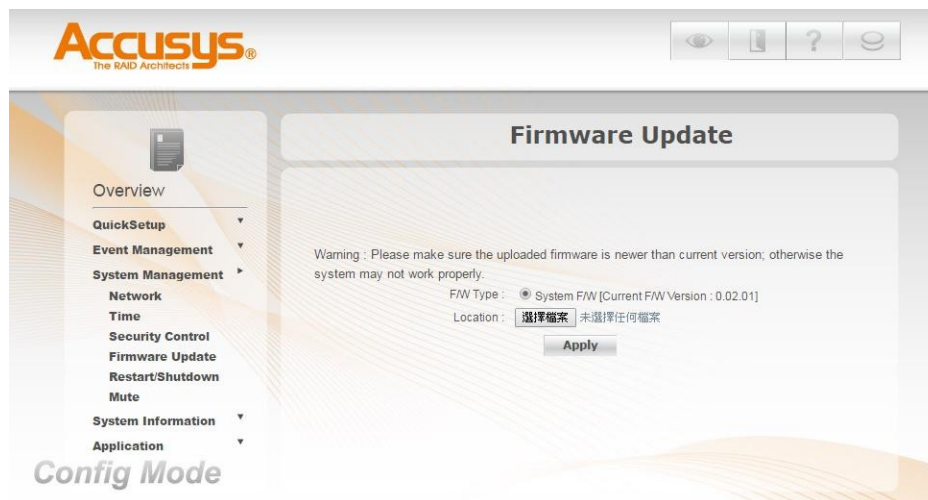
Accusys®
The RAID Architects

Overview

QuickSetup
Event Management
System Management
Network
Time
Security Control
Firmware Update
Restart/Shutdown
Mute
System Information
Application

Config Mode

Firmware Update

Warning : Please make sure the uploaded firmware is newer than current version; otherwise the system may not work properly.

F/W Type : System F/W [Current F/W Version : 0.02.01]

Location : 選擇檔案 未選擇任何檔案

Apply